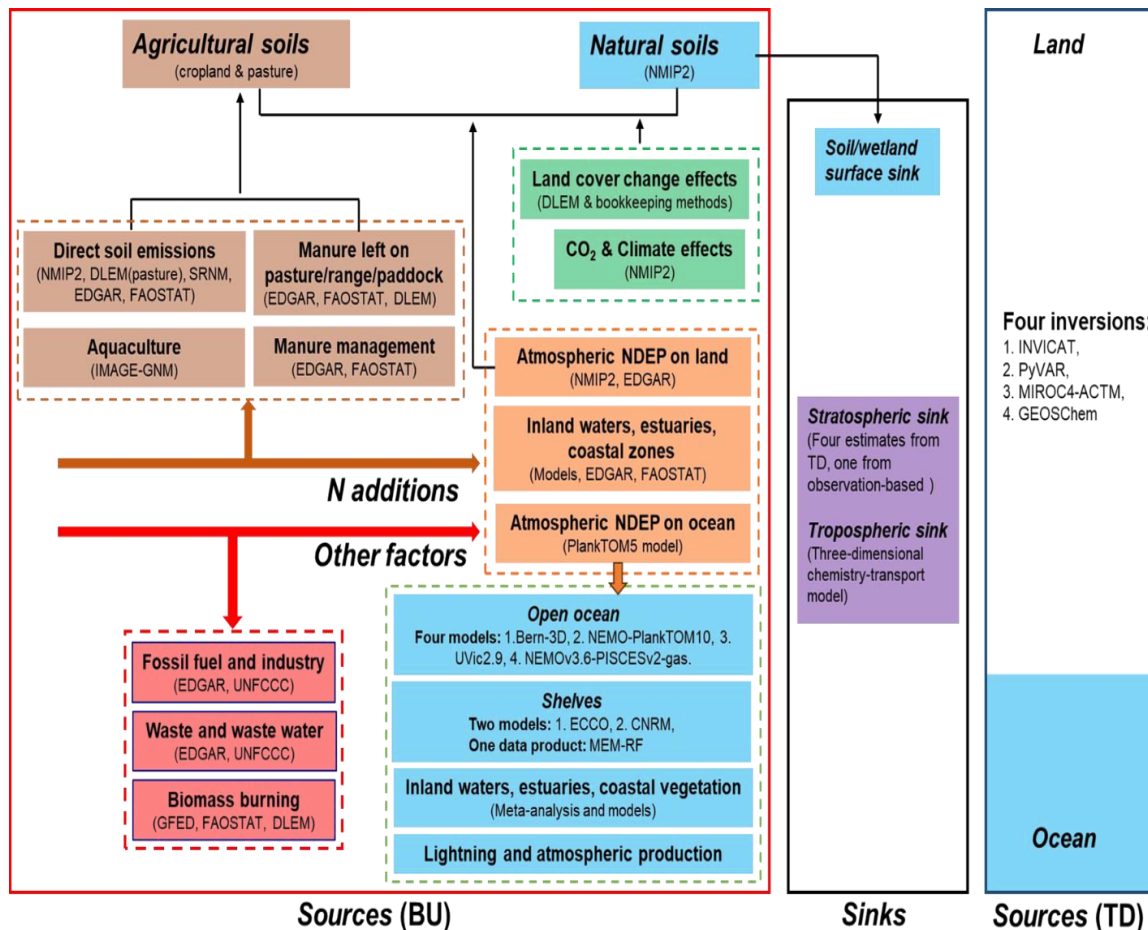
Agricultural soils
(cropland & pasture)

Natural soils
(NMIP2)

Land cover change effects
(DLEM & bookkeeping methods)

$CO_2$ & Climate effects
(NMIP2)

Direct soil emissions
(NMIP2, DLEM(pasture), SRNM, EDGAR, FAOSTAT)

Manure left on pasture/range/paddock
(EDGAR, FAOSTAT, DLEM)

Aquaculture
(IMAGE-GNM)

Manure management
(EDGAR, FAOSTAT)

Atmospheric NDEP on land
(NMIP2, EDGAR)

Inland waters, estuaries, coastal zones
(Models, EDGAR, FAOSTAT)

Atmospheric NDEP on ocean
(PlankTOM5 model)

N additions

Other factors

Fossil fuel and industry
(EDGAR, UNFCCC)

Waste and waste water
(EDGAR, UNFCCC)

Biomass burning
(GFED, FAOSTAT, DLEM)

Open ocean
Four models: 1.Bern-3D, 2. NEMO-PlankTOM10, 3. UVic2.9, 4. NEMOv3.6-PISCESv2-gas.

Shelves
Two models: 1. ECCO, 2. CNRM,
One data product: MEM-RF

Inland waters, estuaries, coastal vegetation
(Meta-analysis and models)

Lightning and atmospheric production

Soil/wetland surface sink

Stratospheric sink
(Four estimates from TD, one from observation-based )

Tropospheric sink
(Three-dimensional chemistry-transport model)

Land

Four inversions:
1. INVICAT,
2. PyVAR,
3. MIROC4-ACTM,
4. GEOSChem

Ocean

Sources (BU)

Sinks

Sources (TD)